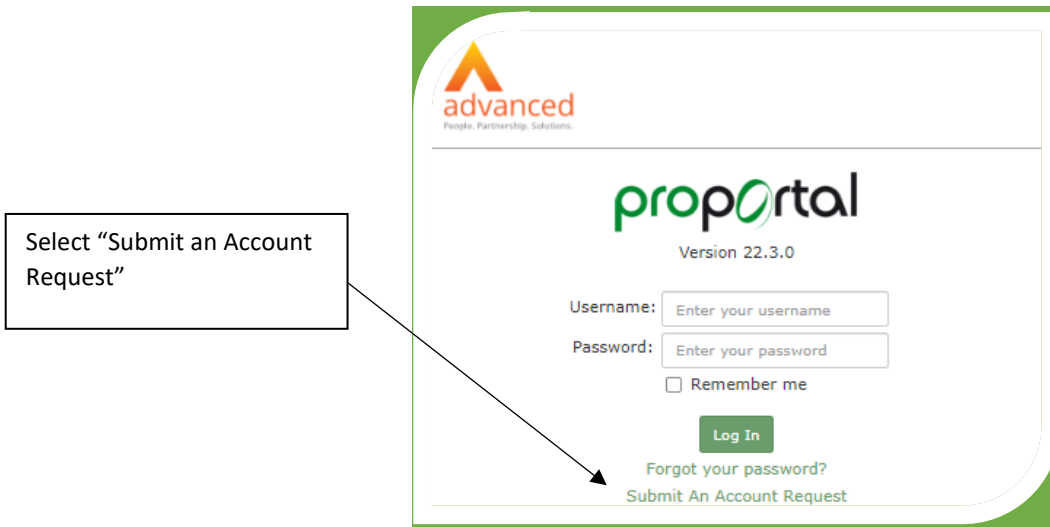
Select “Submit an Account Request”

advanced
People. Partnership. Solutions.

proportal

Version 22.3.0

Username: Enter your username

Password: Enter your password

Remember me

Log In

Forgot your password?

Submit An Account Request